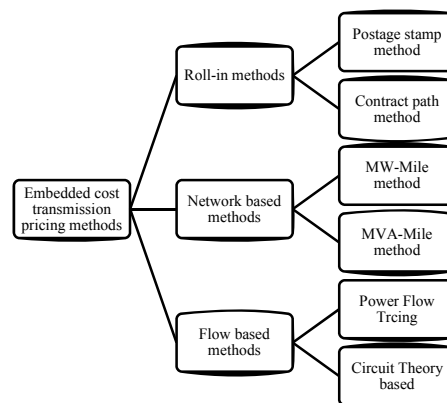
Embedded cost transmission pricing methods

Roll-in methods

Postage stamp method

Contract path method

Network based methods

MW-Mile method

MVA-Mile method

Flow based methods

Power Flow Trcing

Circuit Theory based